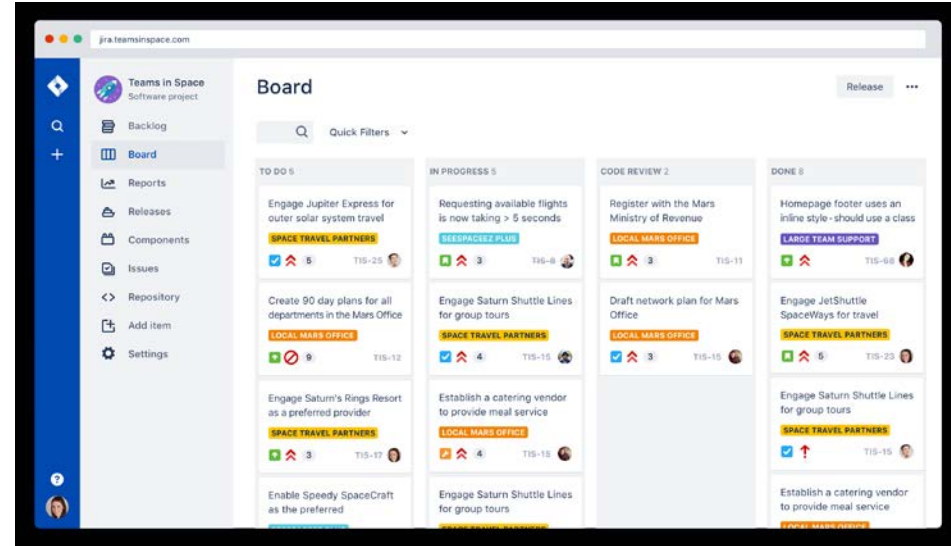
jira.teamsinspace.com

Teams in Space
Software project

Backlog
Board
Reports
Releases
Components
Issues
Repository
Add item
Settings

Board

Release ···

Quick Filters

TO DO 5

Engage Jupiter Express for outer solar system travel
SPACE TRAVEL PARTNERS
5 TIS-25

Create 90 day plans for all departments in the Mars Office
LOCAL MARS OFFICE
9 TIS-12

Engage Saturn's Rings Resort as a preferred provider
SPACE TRAVEL PARTNERS
3 TIS-17

Enable Speedy SpaceCraft as the preferred
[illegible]

IN PROGRESS 5

Requesting available flights is now taking > 5 seconds
SEESPACEEZ PLUS
3 TIS-8

Engage Saturn Shuttle Lines for group tours
SPACE TRAVEL PARTNERS
4 TIS-15

Establish a catering vendor to provide meal service
LOCAL MARS OFFICE
4 TIS-15

Engage Saturn Shuttle Lines for group tours
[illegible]

CODE REVIEW 2

Register with the Mars Ministry of Revenue
LOCAL MARS OFFICE
3 TIS-11

Draft network plan for Mars Office
LOCAL MARS OFFICE
3 TIS-15

DONE 8

Homepage footer uses an inline style - should use a class
LARGE TEAM SUPPORT
TIS-68

Engage JetShuttle SpaceWays for travel
SPACE TRAVEL PARTNERS
5 TIS-23

Engage Saturn Shuttle Lines for group tours
SPACE TRAVEL PARTNERS
TIS-15

Establish a catering vendor to provide meal service
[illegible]